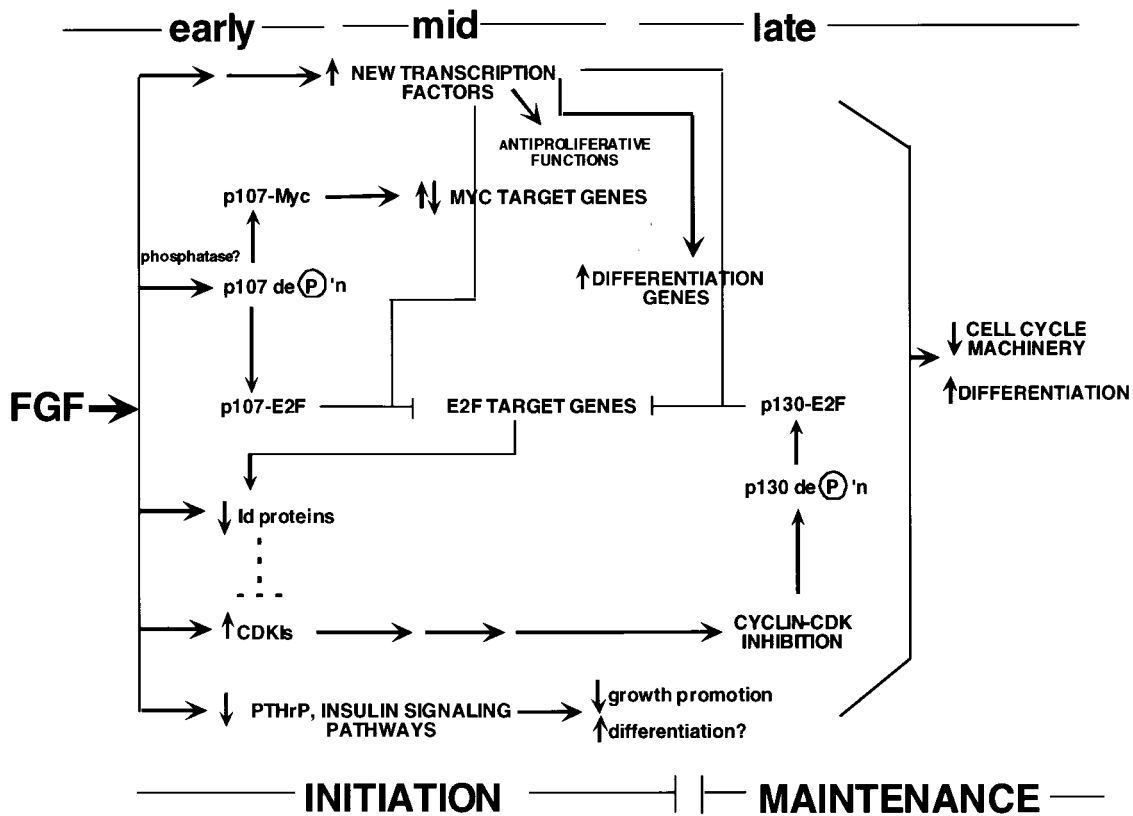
early

mid

late

↑ NEW TRANSCRIPTION FACTORS

ANTIPROLIFERATIVE FUNCTIONS

p107-Myc

↑↓ MYC TARGET GENES

phosphatase?

p107 de(P)'n

↑DIFFERENTIATION GENES

↓ CELL CYCLE MACHINERY

↑DIFFERENTIATION

FGF

p107-E2F

E2F TARGET GENES

p130-E2F

p130 de(P)'n

↓ Id proteins

↑CDKIs

CYCLIN-CDK INHIBITION

↓ PTHrP, INSULIN SIGNALING PATHWAYS

↓growth promotion

↑differentiation?

INITIATION

MAINTENANCE